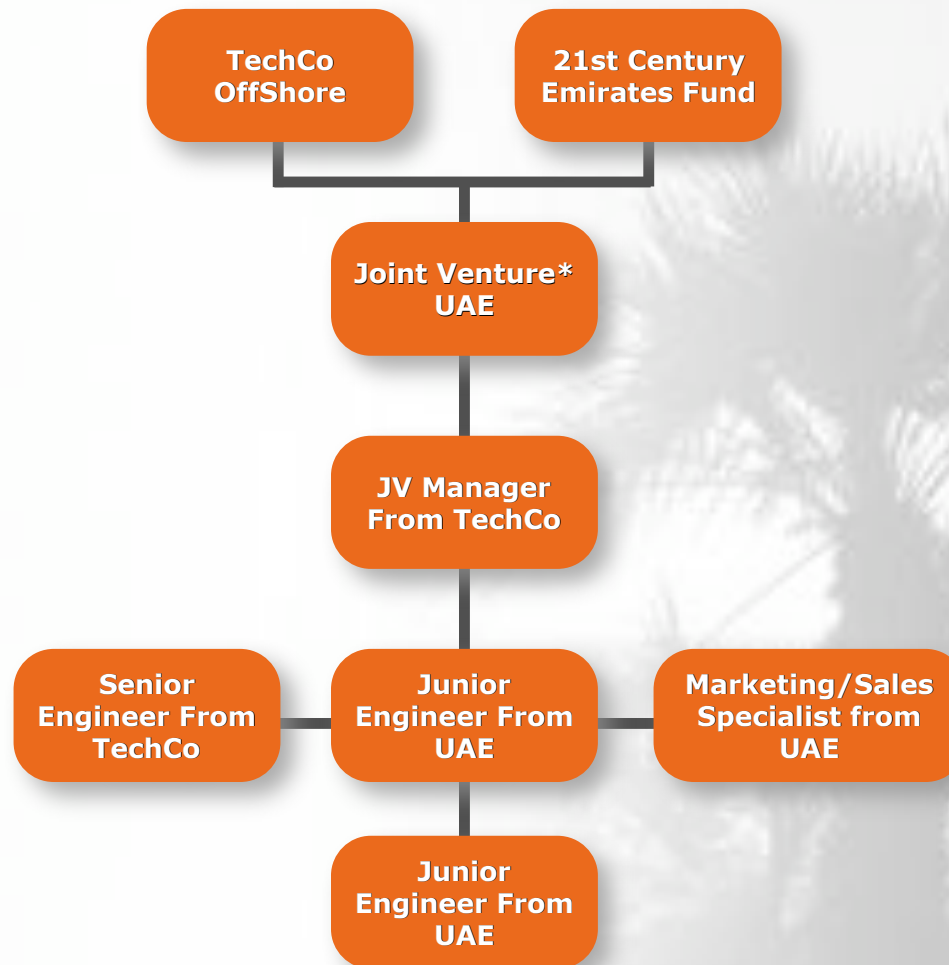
TechCo OffShore

21st Century Emirates Fund

Joint Venture* UAE

JV Manager From TechCo

Senior Engineer From TechCo

Junior Engineer From UAE

Marketing/Sales Specialist from UAE

Junior Engineer From UAE